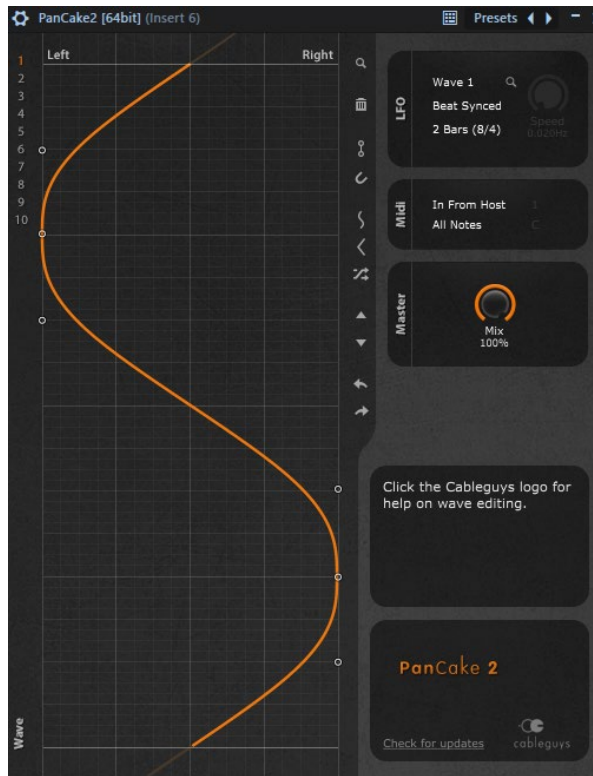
PanCake2 [64bit] (Insert 6)

Presets

1
2
3
4
5
6
7
8
9
10

Left

Right

Wave

LFO

Wave 1

Beat Synced

2 Bars (8/4)

Speed
0.020Hz

Midi

In From Host

1

All Notes

C

Master

Mix
100%

Click the Cableguys logo for help on wave editing.

PanCake 2

Check for updates

cableguys